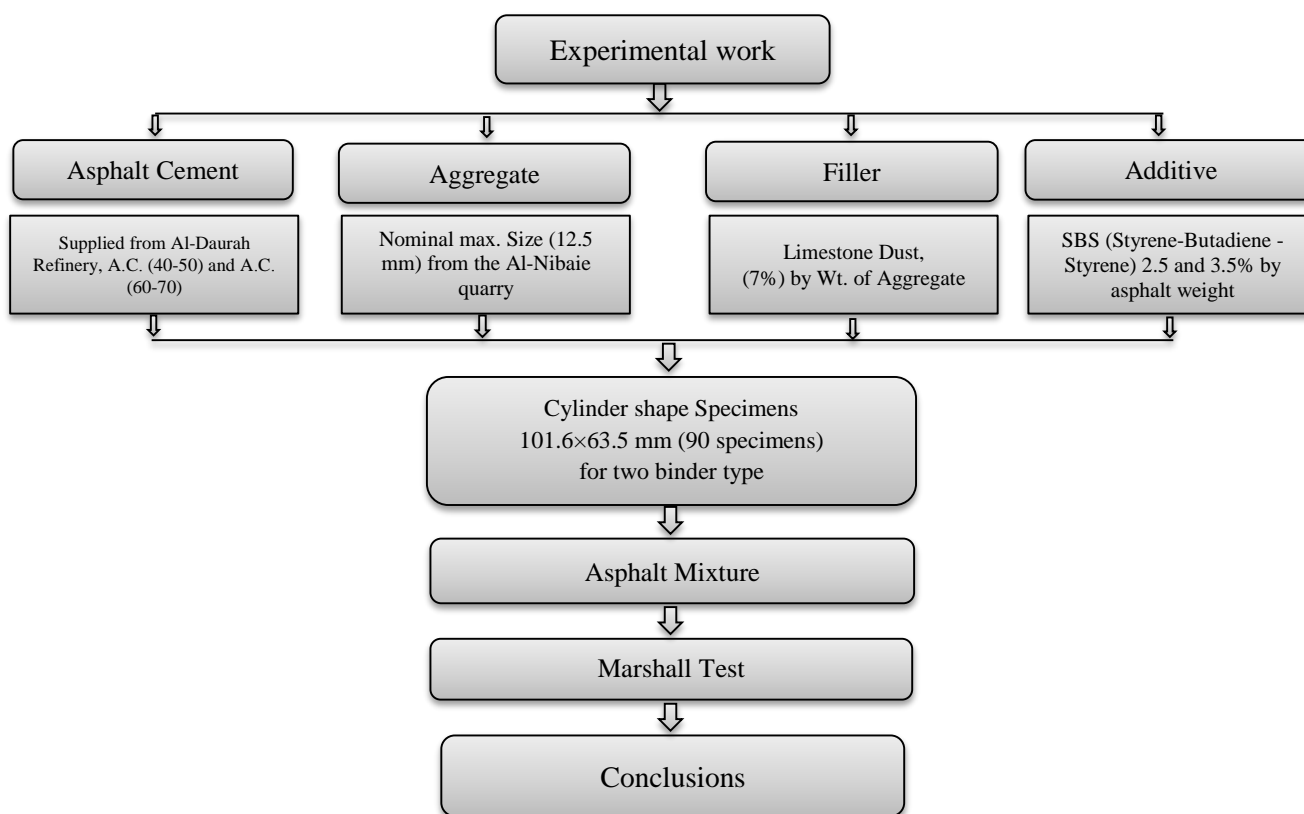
Experimental work

Asphalt Cement

Supplied from Al-Daurah Refinery, A.C. (40-50) and A.C. (60-70)

Aggregate

Nominal max. Size (12.5 mm) from the Al-Nibaie quarry

Filler

Limestone Dust, (7%) by Wt. of Aggregate

Additive

SBS (Styrene-Butadiene - Styrene) 2.5 and 3.5% by asphalt weight

Cylinder shape Specimens
101.6×63.5 mm (90 specimens)
for two binder type

Asphalt Mixture

Marshall Test

Conclusions